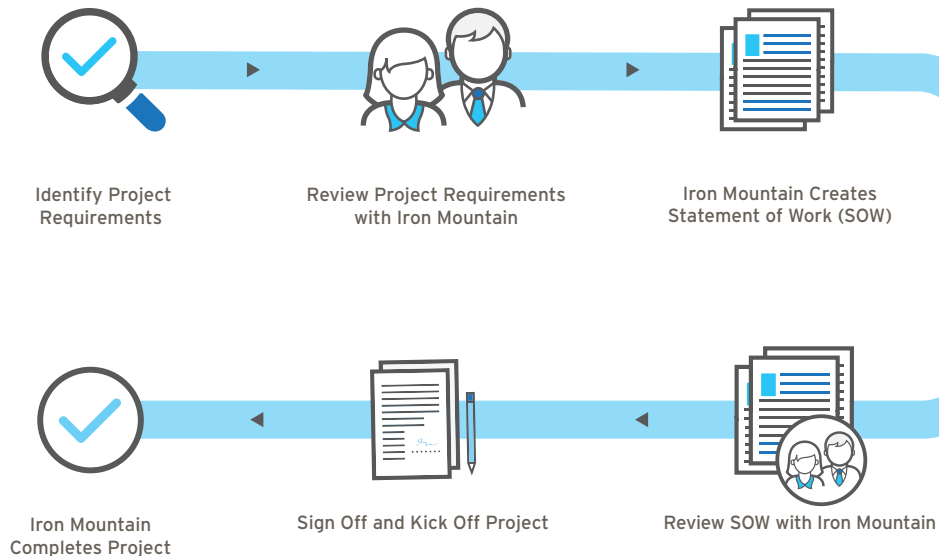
Identify Project Requirements

Review Project Requirements with Iron Mountain

Iron Mountain Creates Statement of Work (SOW)

Iron Mountain Completes Project

Sign Off and Kick Off Project

Review SOW with Iron Mountain